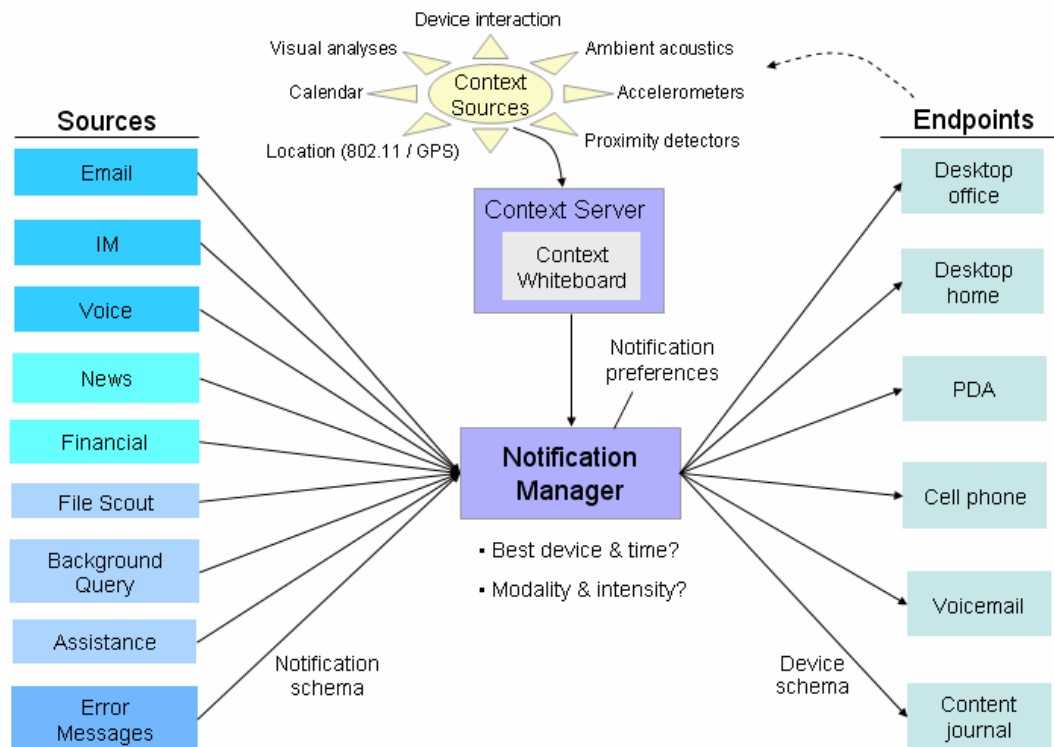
Device interaction

Visual analyses

Ambient acoustics

Calendar

Context Sources

Accelerometers

Location (802.11 / GPS)

Proximity detectors

Sources

Endpoints

Email

IM

Voice

News

Financial

File Scout

Background Query

Assistance

Error Messages

Context Server

Context Whiteboard

Notification preferences

Notification Manager

▪ Best device & time?

▪ Modality & intensity?

Notification schema

Device schema

Desktop office

Desktop home

PDA

Cell phone

Voicemail

Content journal